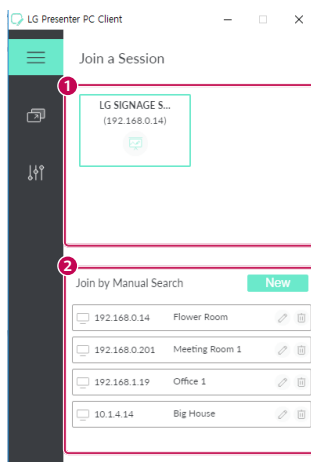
LG Presenter PC Client

Join a Session

1

LG SIGNAGE S...
(192.168.0.14)

2

Join by Manual Search

New

192.168.0.14 Flower Room

192.168.0.201 Meeting Room 1

192.168.1.19 Office 1

10.1.4.14 Big House